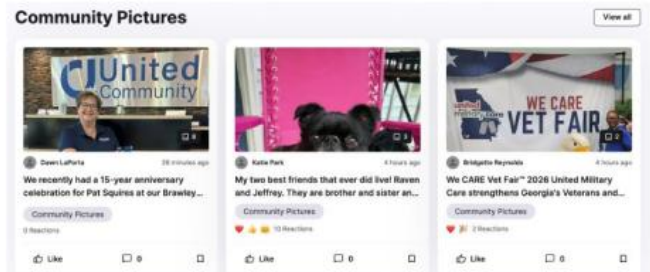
Community Pictures

View all

United Community

8

Dawn LaPorta
38 minutes ago

We recently had a 15-year anniversary celebration for Pat Squires at our Brawley...

Community Pictures

0 Reactions

Like
0

Katie Park
4 hours ago

My two best friends that ever did live! Raven and Jeffrey. They are brother and sister an...

Community Pictures

10 Reactions

Like
0

WE CARE VET FAIR

2

Bridgette Reynolds
4 hours ago

We CARE Vet Fair™ 2026 United Military Care strengthens Georgia's Veterans and...

Community Pictures

2 Reactions

Like
0